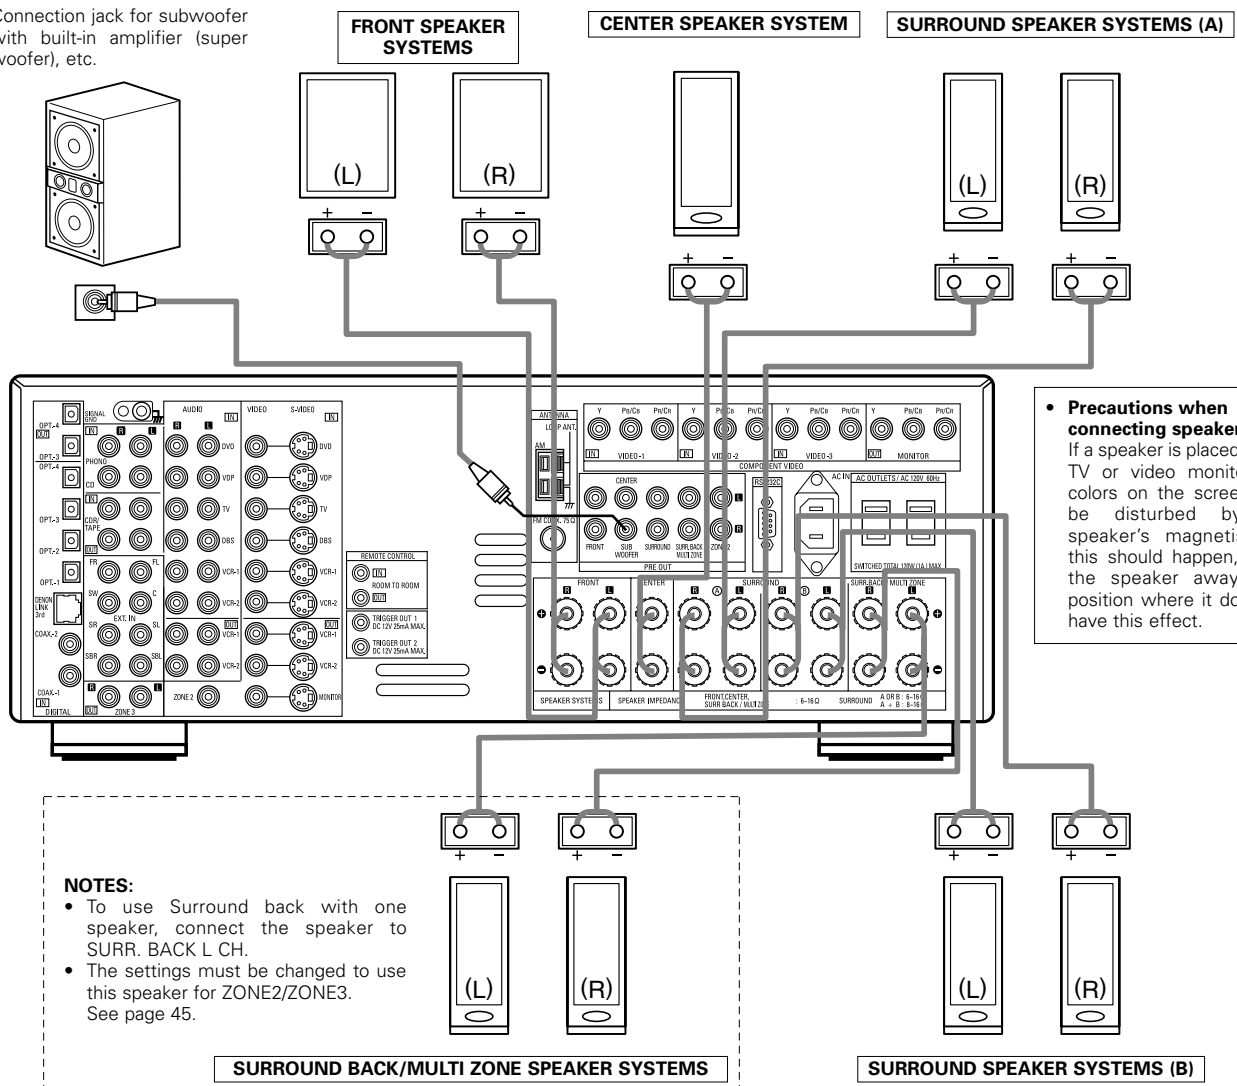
Connection jack for subwoofer with built-in amplifier (super woofer), etc.

FRONT SPEAKER SYSTEMS

CENTER SPEAKER SYSTEM

SURROUND SPEAKER SYSTEMS (A)

(L) (R)

+ −

(L) (R)

• Precautions when connecting speaker
If a speaker is placed TV or video monit colors on the scree be disturbed by speaker's magneti this should happen, the speaker away position where it do have this effect.

OPT-4 OUT SIGNAL GND IN PHONO CD OPT-3 CDR/TAPE OPT-2 OUT OPT-1 FR FL SW C DENON LINK 3rd EXT. IN SR SL COAX-2 SBR SBL COAX-1 IN DIGITAL ZONE 3 OUT

AUDIO IN DVD VDP TV DBS VCR-1 VCR-2 OUT VCR-1 VCR-2 ZONE 2

VIDEO S-VIDEO IN DVD VDP TV DBS VCR-1 VCR-2 OUT VCR-1 VCR-2 MONITOR

REMOTE CONTROL IN ROOM TO ROOM OUT TRIGGER OUT 1 DC 12V 25mA MAX. TRIGGER OUT 2 DC 12V 25mA MAX.

ANTENNA LOOP ANT. AM FM COAX. 75Ω

Y PB/CB PR/CR IN VIDEO-1 VIDEO-2 VIDEO-3 OUT MONITOR COMPONENT VIDEO

CENTER FRONT SUB WOOFER SURROUND SURR.BACK MULTI ZONE ZONE 2 PRE OUT

RS-232C AC IN AC OUTLETS / AC 120V 60Hz SWITCHED TOTAL 120W (1A) MAX.

FRONT CENTER SURROUND A B SURR.BACK / MULTI ZONE

SPEAKER SYSTEMS SPEAKER IMPEDANCE FRONT,CENTER, SURR BACK / MULTI ZONE : 6~16Ω SURROUND A OR B : 6~16Ω A + B : 8~16Ω

NOTES:
• To use Surround back with one speaker, connect the speaker to SURR. BACK L CH.
• The settings must be changed to use this speaker for ZONE2/ZONE3. See page 45.

+ −

(L) (R)

SURROUND BACK/MULTI ZONE SPEAKER SYSTEMS

SURROUND SPEAKER SYSTEMS (B)